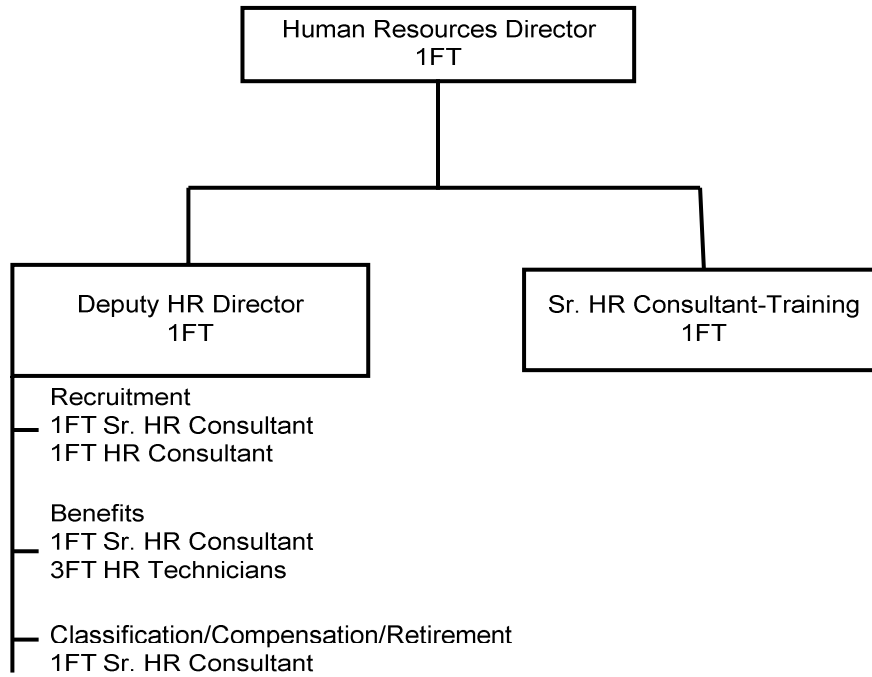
Human Resources Director
1FT

Deputy HR Director
1FT

Sr. HR Consultant-Training
1FT

Recruitment
1FT Sr. HR Consultant
1FT HR Consultant

Benefits
1FT Sr. HR Consultant
3FT HR Technicians

Classification/Compensation/Retirement
1FT Sr. HR Consultant